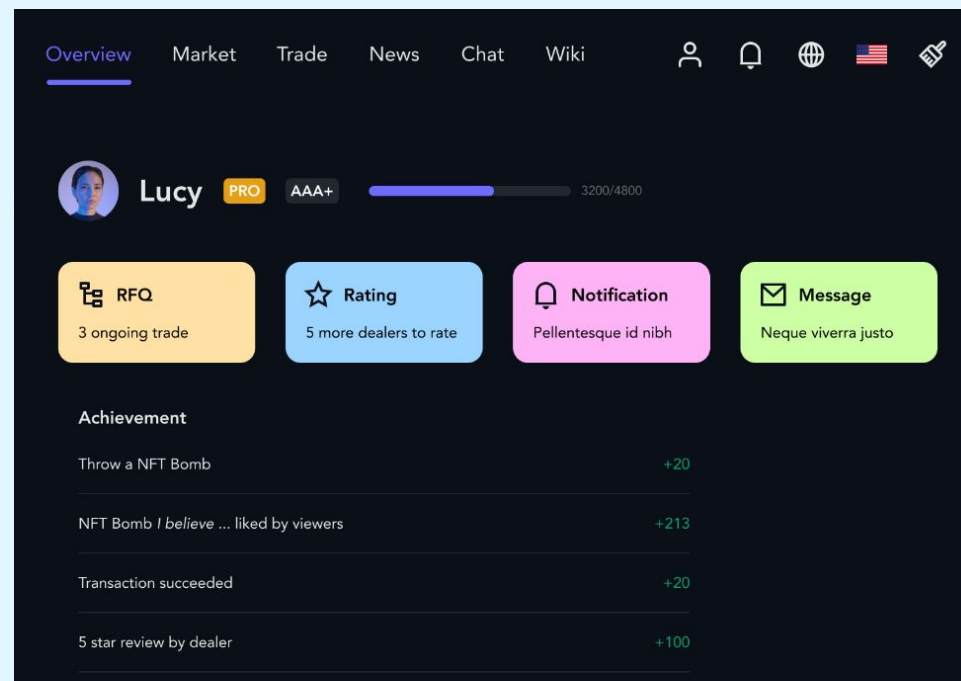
Overview Market Trade News Chat Wiki

Lucy PRO AAA+ 3200/4800

RFQ
3 ongoing trade

Rating
5 more dealers to rate

Notification
Pellentesque id nibh

Message
Neque viverra justo

Achievement

Throw a NFT Bomb +20

NFT Bomb *I believe* ... liked by viewers +213

Transaction succeeded +20

5 star review by dealer +100